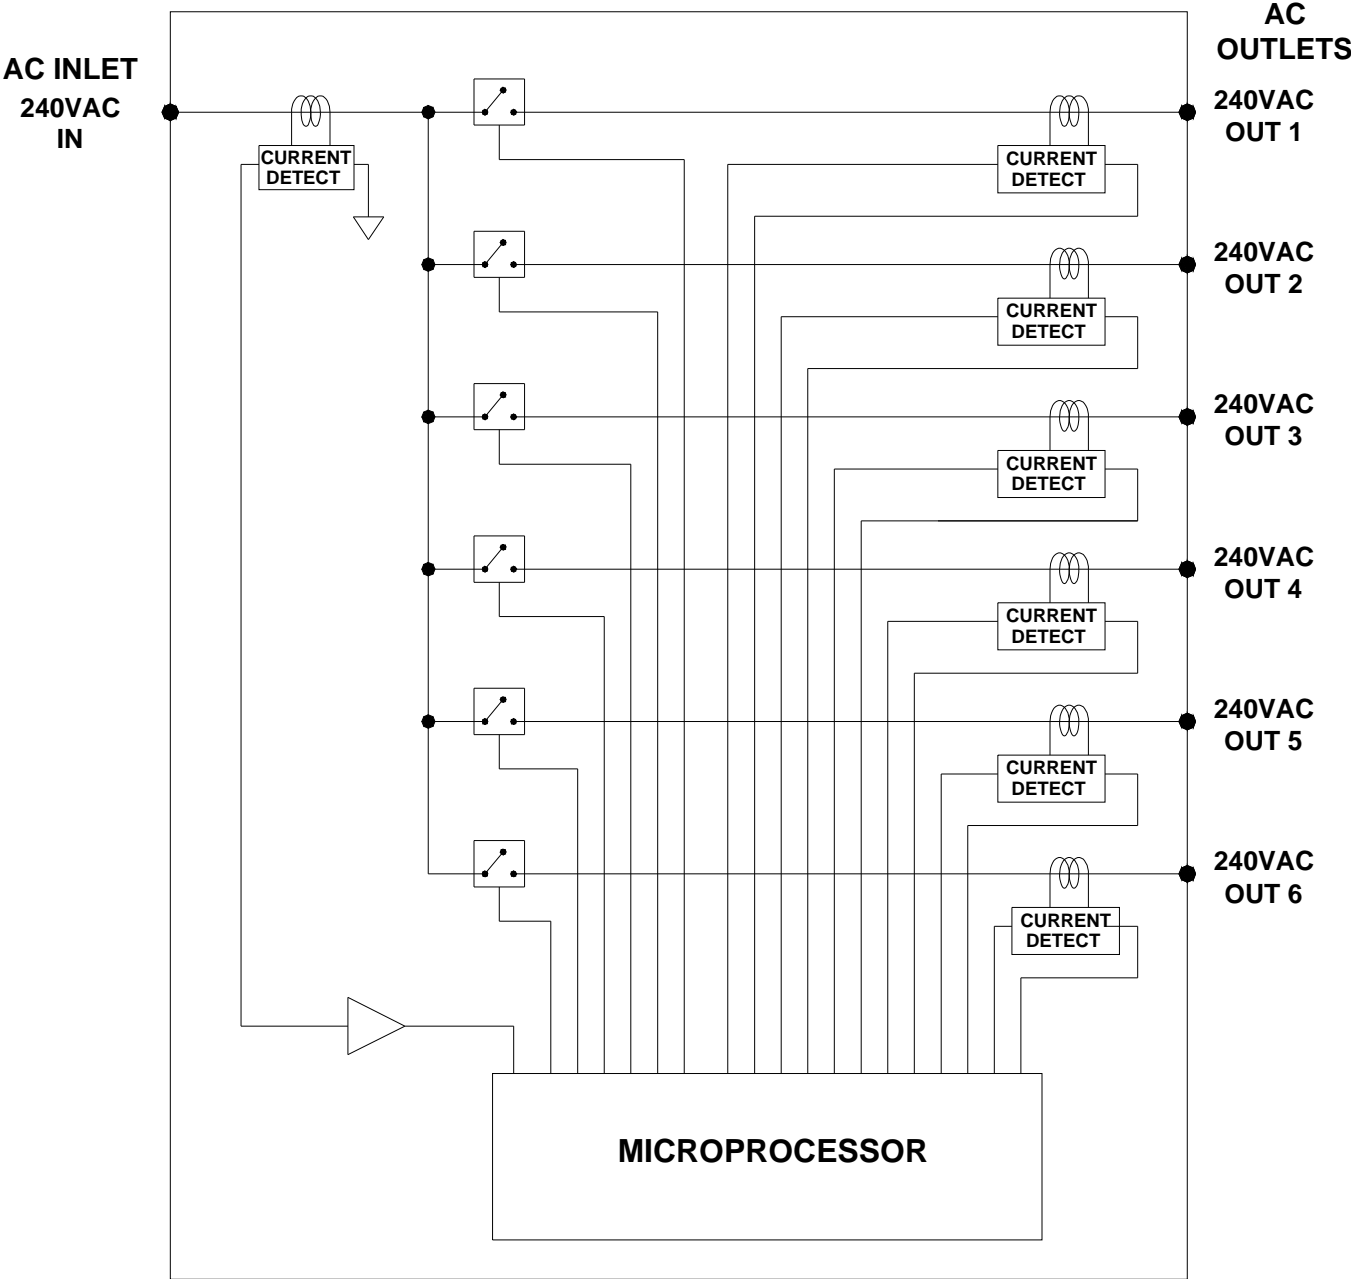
AC OUTLETS

AC INLET
240VAC
IN

CURRENT DETECT

240VAC
OUT 1

CURRENT DETECT

240VAC
OUT 2

CURRENT DETECT

240VAC
OUT 3

CURRENT DETECT

240VAC
OUT 4

CURRENT DETECT

240VAC
OUT 5

CURRENT DETECT

240VAC
OUT 6

CURRENT DETECT

MICROPROCESSOR